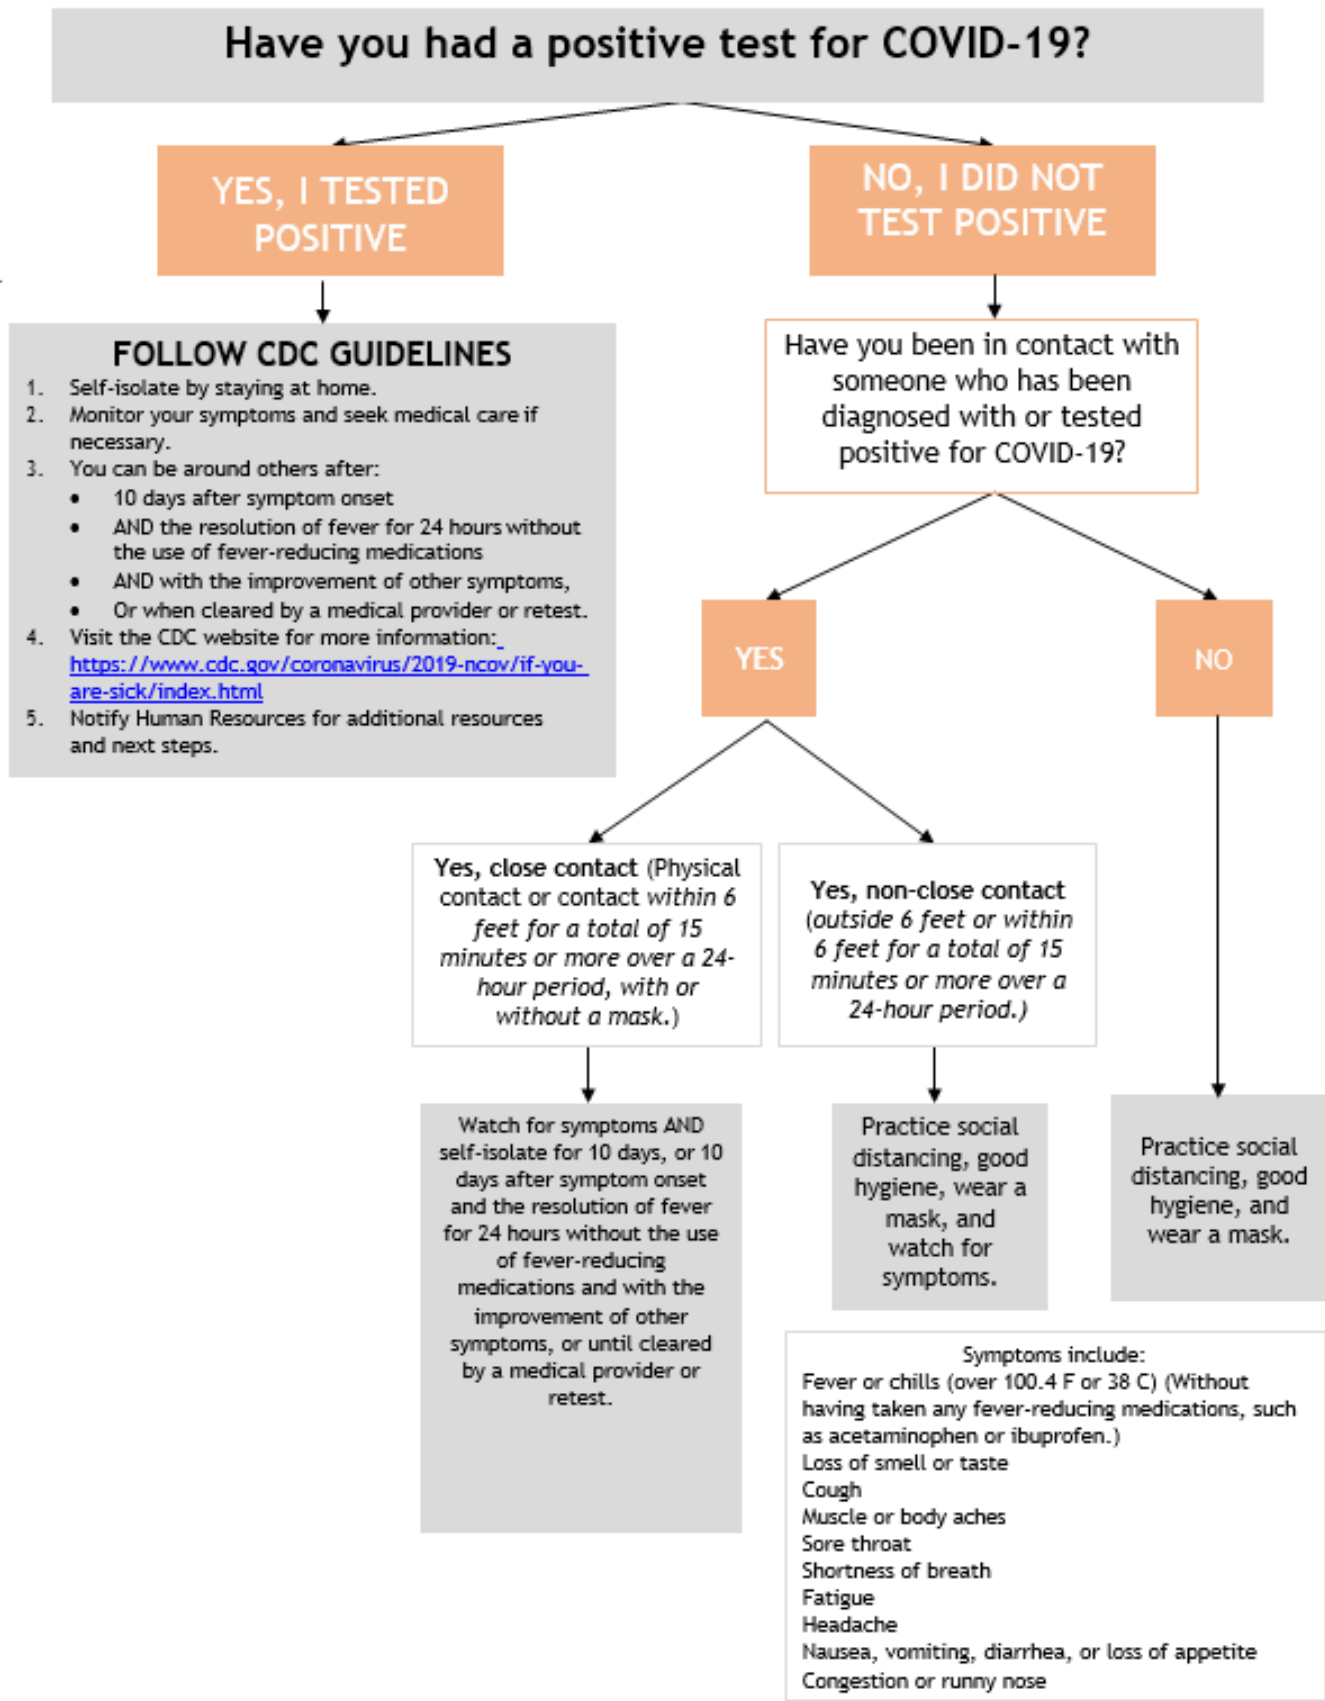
Have you had a positive test for COVID-19?

YES, I TESTED POSITIVE

NO, I DID NOT TEST POSITIVE

FOLLOW CDC GUIDELINES
1. Self-isolate by staying at home.
2. Monitor your symptoms and seek medical care if necessary.
3. You can be around others after:
• 10 days after symptom onset
• AND the resolution of fever for 24 hours without the use of fever-reducing medications
• AND with the improvement of other symptoms,
• Or when cleared by a medical provider or retest.
4. Visit the CDC website for more information: https://www.cdc.gov/coronavirus/2019-ncov/if-you-are-sick/index.html
5. Notify Human Resources for additional resources and next steps.

Have you been in contact with someone who has been diagnosed with or tested positive for COVID-19?

YES

NO

Yes, close contact (Physical contact or contact within 6 feet for a total of 15 minutes or more over a 24-hour period, with or without a mask.)

Yes, non-close contact (outside 6 feet or within 6 feet for a total of 15 minutes or more over a 24-hour period.)

Watch for symptoms AND self-isolate for 10 days, or 10 days after symptom onset and the resolution of fever for 24 hours without the use of fever-reducing medications and with the improvement of other symptoms, or until cleared by a medical provider or retest.

Practice social distancing, good hygiene, wear a mask, and watch for symptoms.

Practice social distancing, good hygiene, and wear a mask.

Symptoms include:
Fever or chills (over 100.4 F or 38 C) (Without having taken any fever-reducing medications, such as acetaminophen or ibuprofen.)
Loss of smell or taste
Cough
Muscle or body aches
Sore throat
Shortness of breath
Fatigue
Headache
Nausea, vomiting, diarrhea, or loss of appetite
Congestion or runny nose